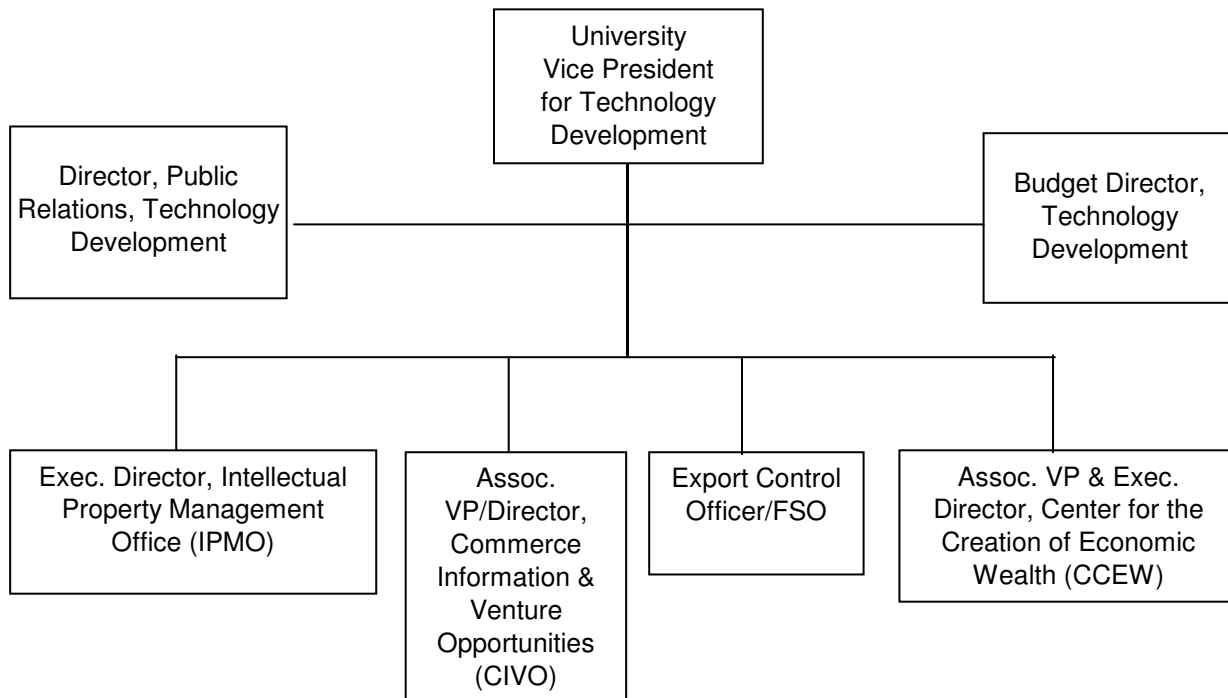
University Vice President for Technology Development

Director, Public Relations, Technology Development

Budget Director, Technology Development

Exec. Director, Intellectual Property Management Office (IPMO)

Assoc. VP/Director, Commerce Information & Venture Opportunities (CIVO)

Export Control Officer/FSO

Assoc. VP & Exec. Director, Center for the Creation of Economic Wealth (CCEW)